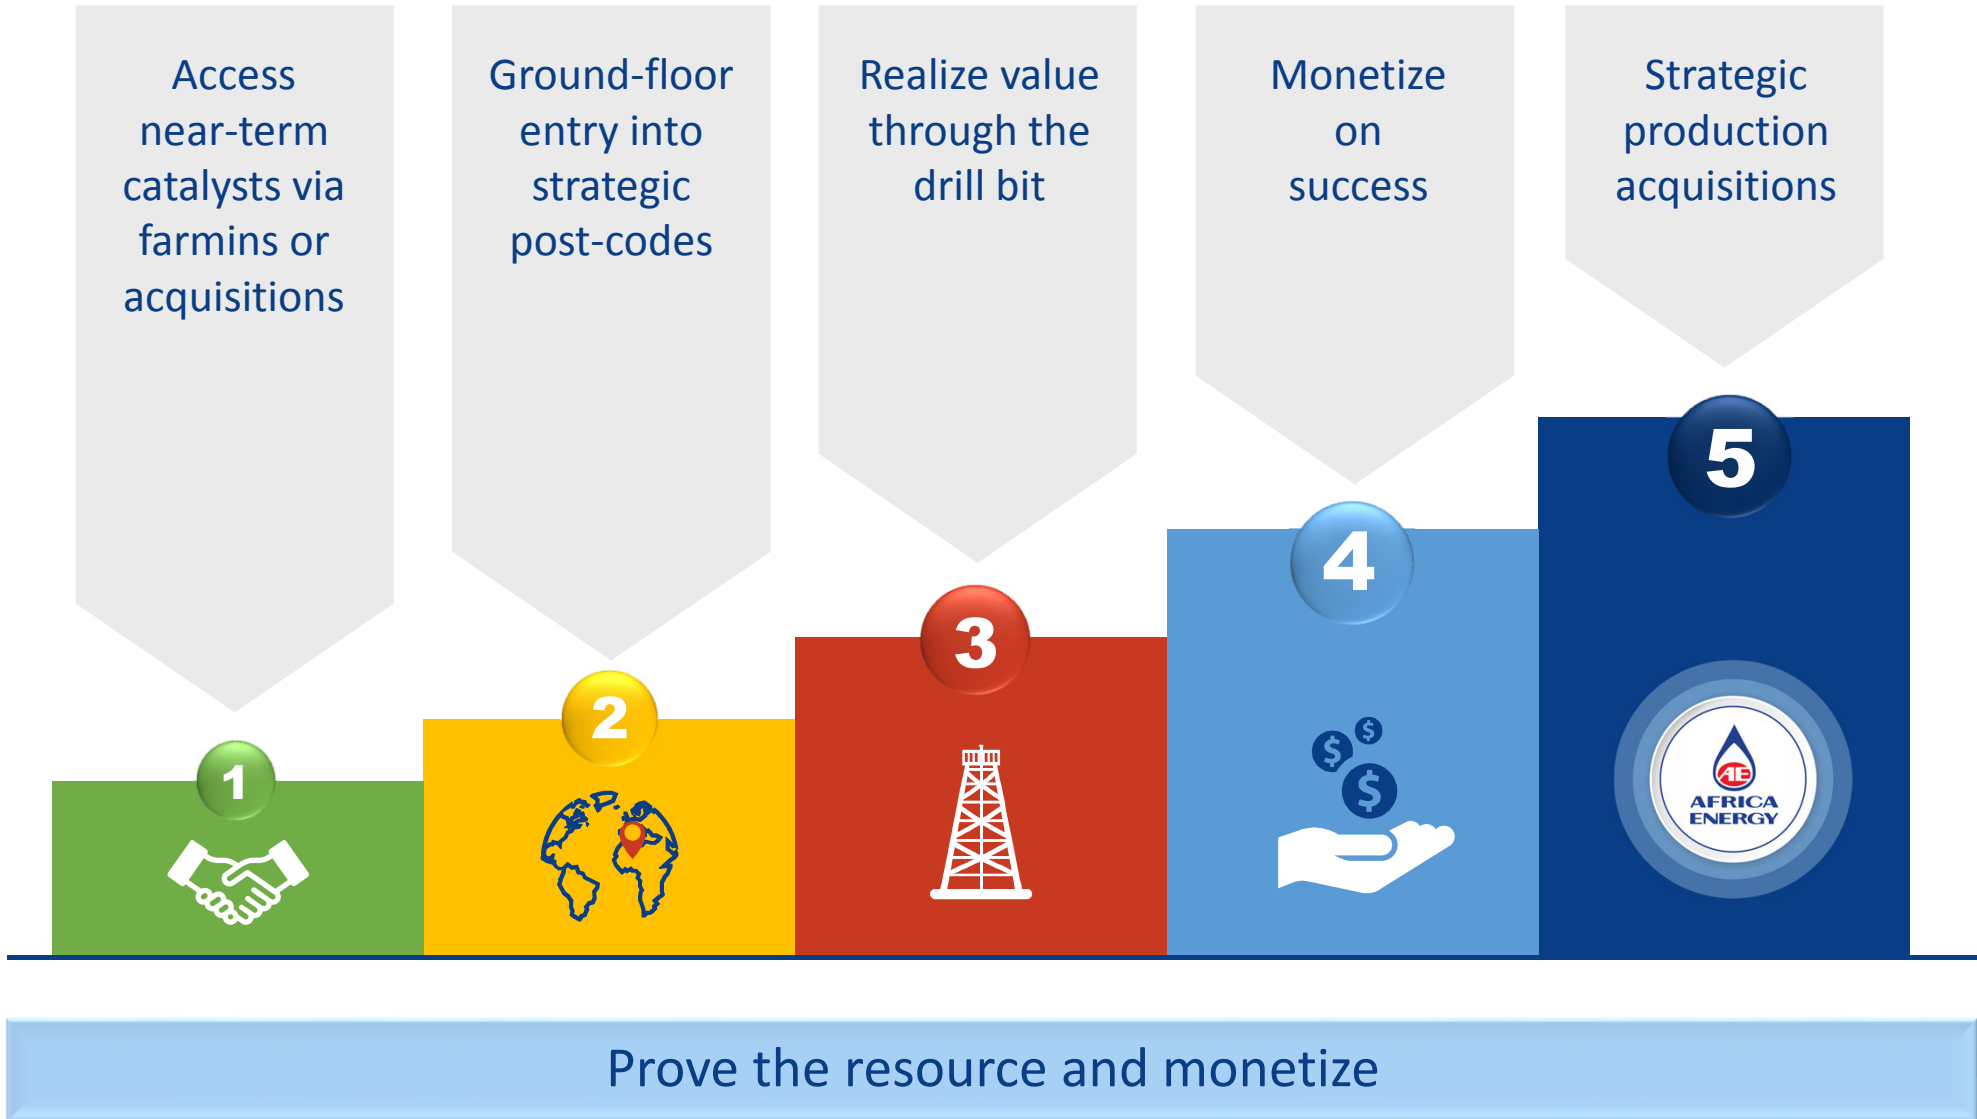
Access near-term catalysts via farmins or acquisitions

Ground-floor entry into strategic post-codes

Realize value through the drill bit

Monetize on success

Strategic production acquisitions

1

2

3

4

$

$

$

5

AE
AFRICA ENERGY

Prove the resource and monetize